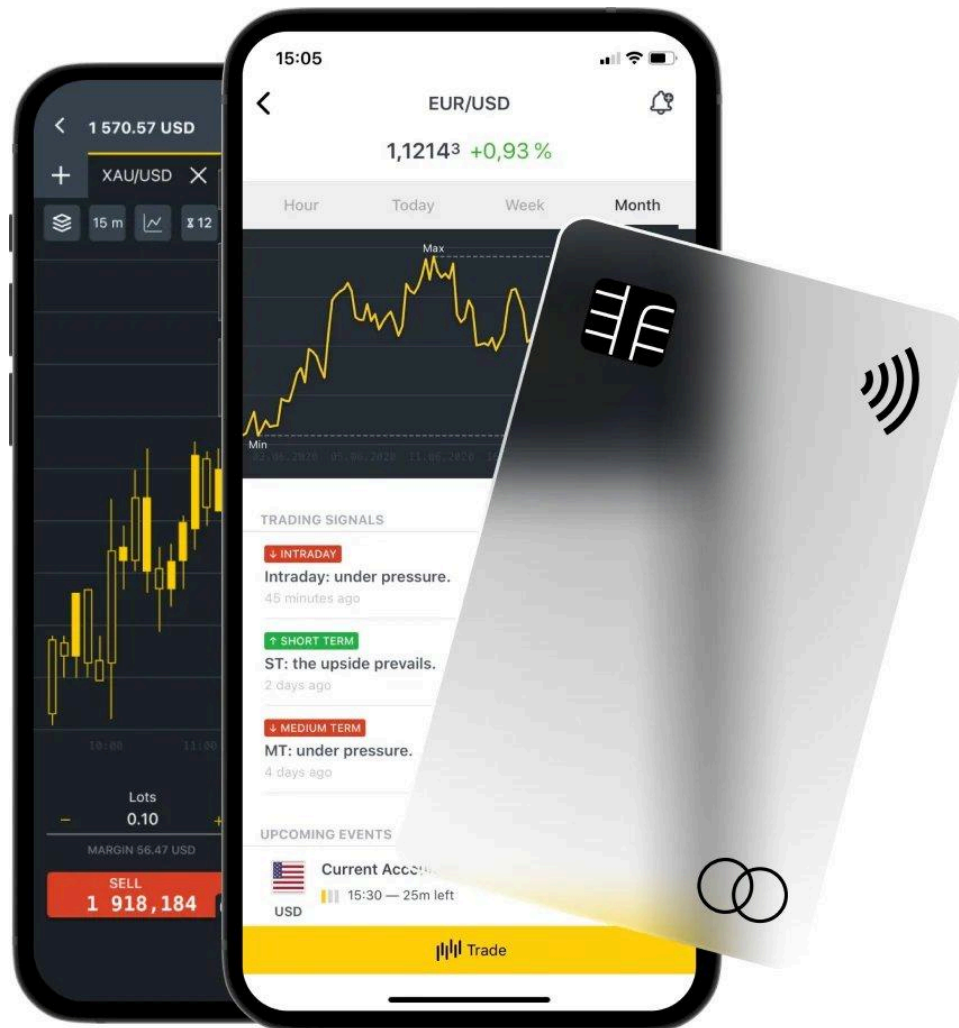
1 570.57 USD

XAU/USD

15 m

12

10:00

11:00

Lots

0.10

MARGIN 56.47 USD

SELL

1 918,184

15:05

EUR/USD

1,1214³ +0,93 %

Hour

Today

Week

Month

Max

Min

02.06.2020 05.06.2020 11.06.2020 1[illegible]

TRADING SIGNALS

↓ INTRADAY

Intraday: under pressure.

45 minutes ago

↑ SHORT TERM

ST: the upside prevails.

2 days ago

↓ MEDIUM TERM

MT: under pressure.

4 days ago

UPCOMING EVENTS

Current Acco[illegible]

15:30 — 25m left

USD

Trade